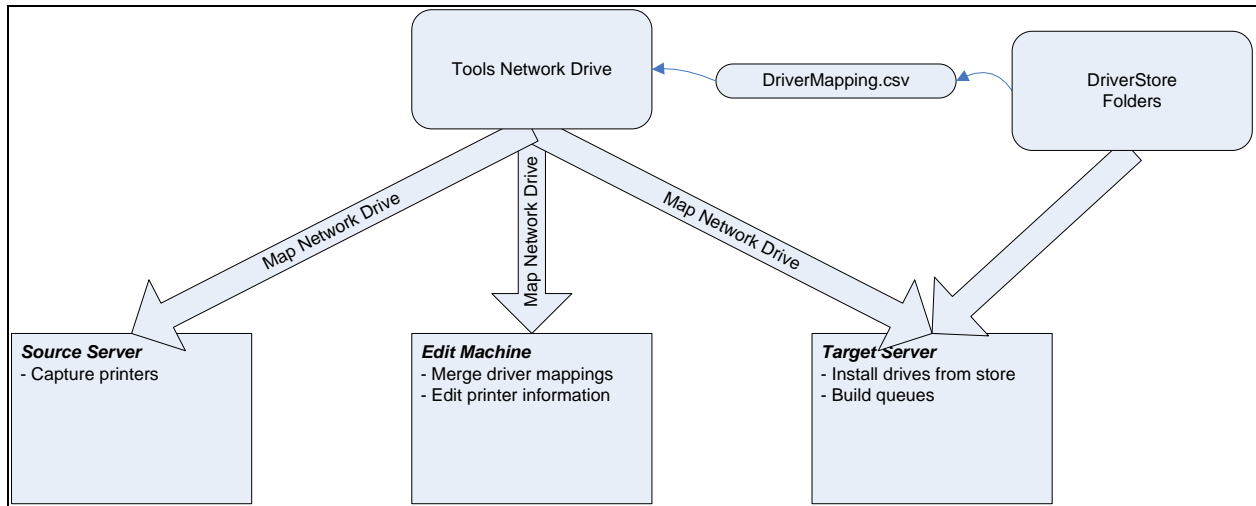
Tools Network Drive

DriverMapping.csv

DriverStore Folders

Map Network Drive

Map Network Drive

Map Network Drive

***Source Server***
- Capture printers

***Edit Machine***
- Merge driver mappings
- Edit printer information

***Target Server***
- Install drives from store
- Build queues